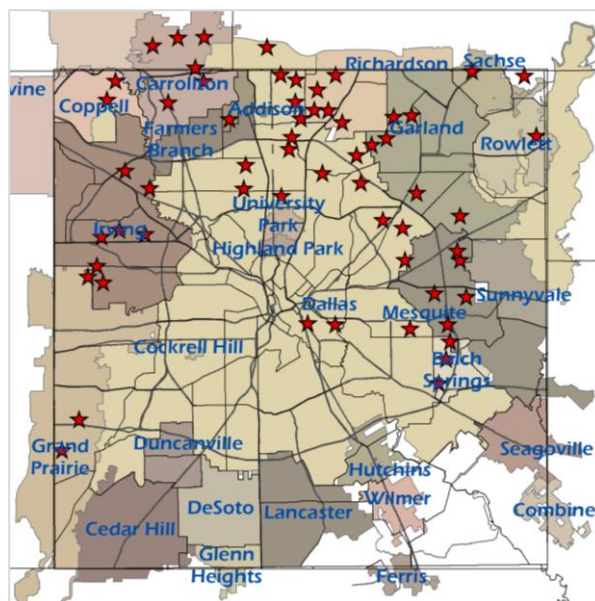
vine
Coppell
Carrollton
Farmers Branch
Addison
Richardson
Sachse
Garland
Rowlett
Irving
University Park
Highland Park
Dallas
Mesquite
Sunnyvale
Cockrell Hill
Balch Springs
Grand Prairie
Duncanville
Seagoville
Hutchins
Wilmer
DeSoto
Lancaster
Combine
Cedar Hill
Glenn Heights
Ferris